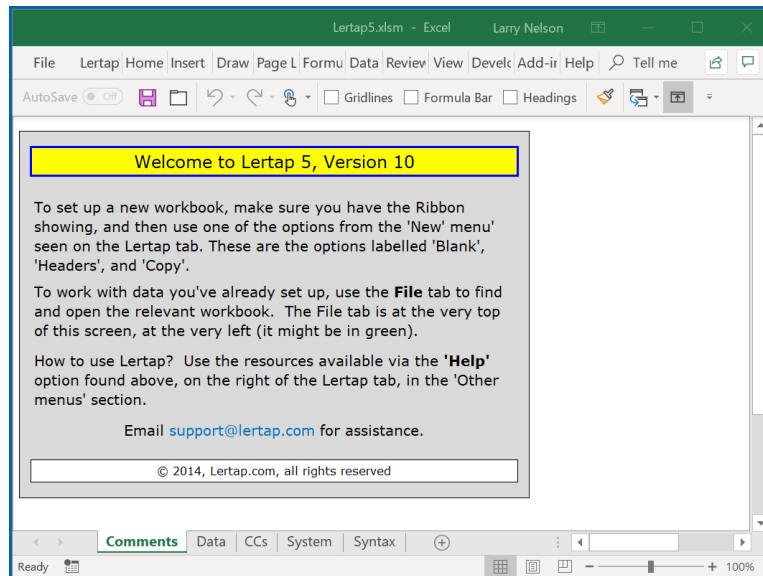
Lertap5.xlsm - Excel Larry Nelson

File Lertap Home Insert Draw Page L Formu Data Reviev View Develc Add-ir Help Tell me

AutoSave Off Gridlines Formula Bar Headings

Welcome to Lertap 5, Version 10

To set up a new workbook, make sure you have the Ribbon showing, and then use one of the options from the 'New' menu' seen on the Lertap tab. These are the options labelled 'Blank', 'Headers', and 'Copy'.

To work with data you've already set up, use the **File** tab to find and open the relevant workbook. The File tab is at the very top of this screen, at the very left (it might be in green).

How to use Lertap? Use the resources available via the **'Help'** option found above, on the right of the Lertap tab, in the 'Other menus' section.

Email support@lertap.com for assistance.

© 2014, Lertap.com, all rights reserved

Comments Data CCs System Syntax

Ready 100%